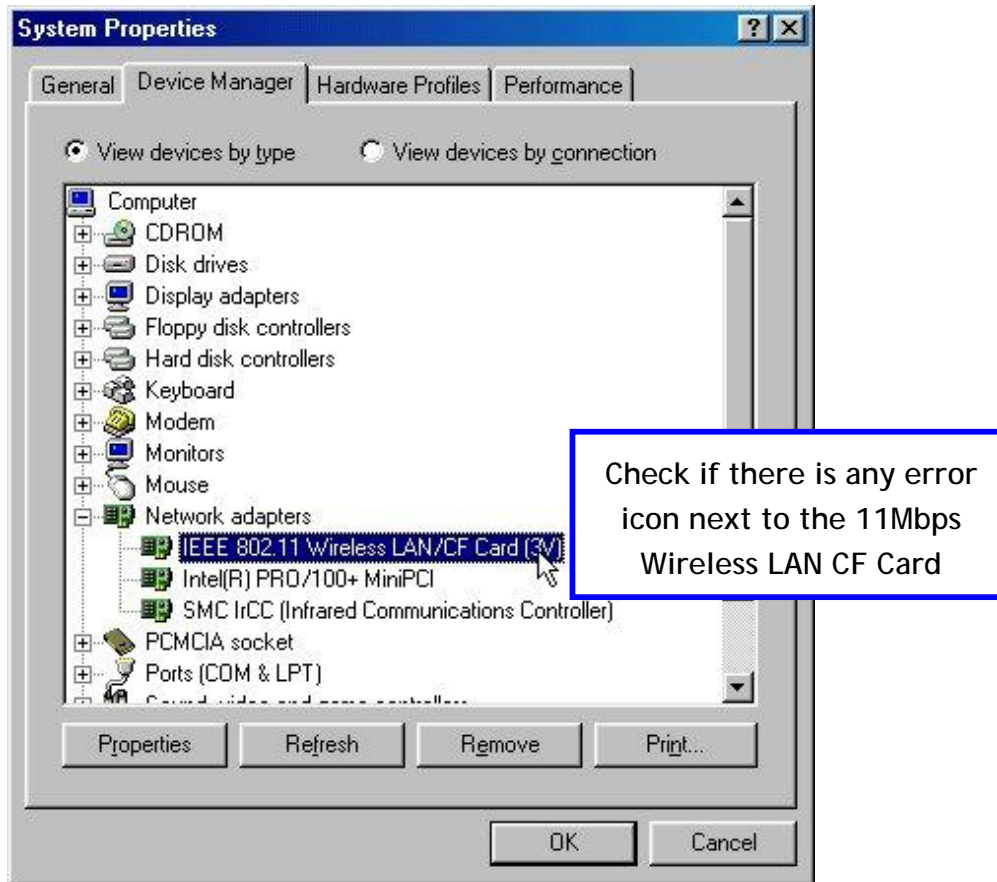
System Properties

?

General

Device Manager

Hardware Profiles

Performance

View devices by type

View devices by connection

Computer

CDROM

Disk drives

Display adapters

Floppy disk controllers

Hard disk controllers

Keyboard

Modem

Monitors

Mouse

Network adapters

IEEE 802.11 Wireless LAN/CF Card (3V)

Intel(R) PRO/100+ MiniPCI

SMC IrCC (Infrared Communications Controller)

PCMCIA socket

Ports (COM & LPT)

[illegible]

Check if there is any error icon next to the 11Mbps Wireless LAN CF Card

Properties

Refresh

Remove

Print...

OK

Cancel